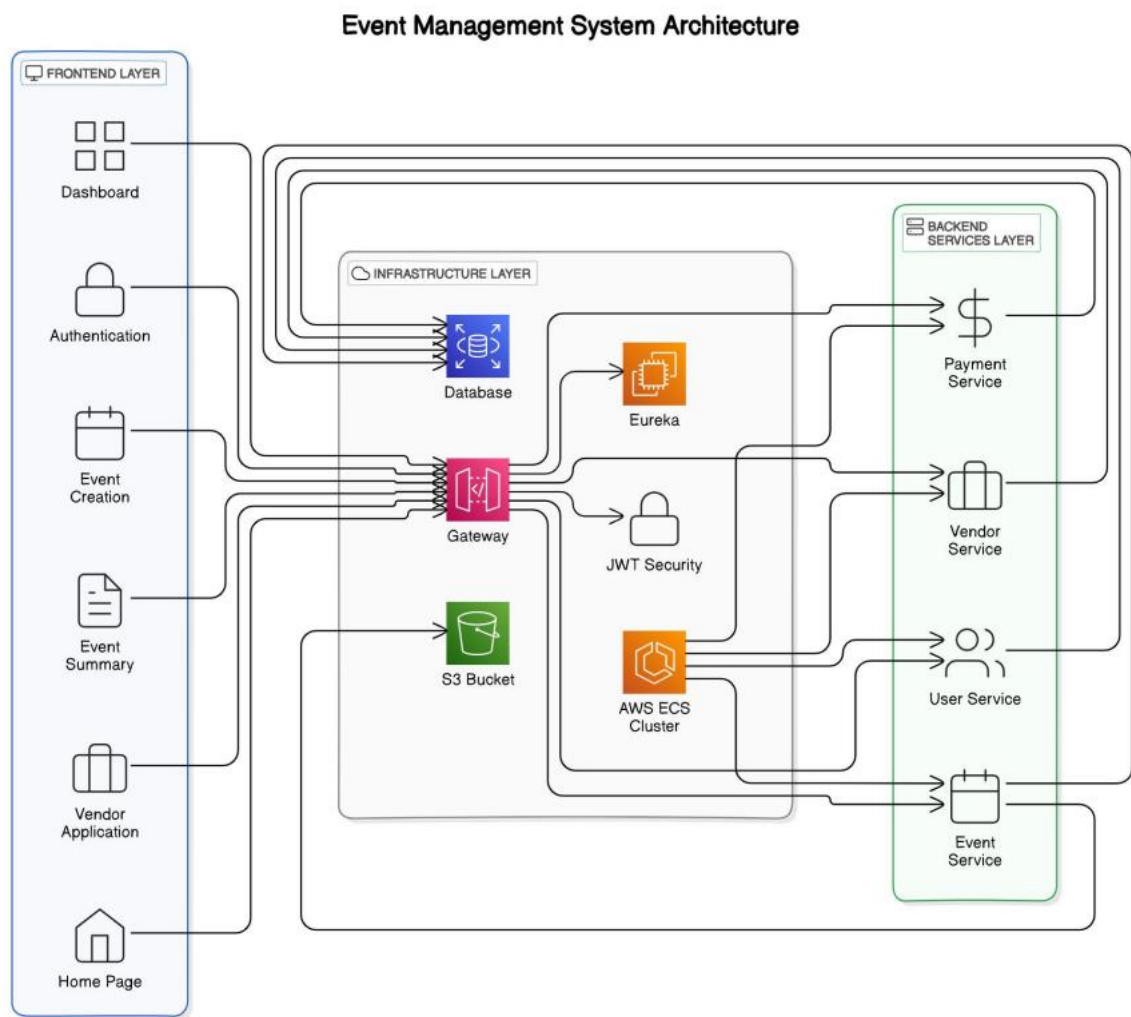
Event Management System Architecture

FRONTEND LAYER

Dashboard

Authentication

Event Creation

Event Summary

Vendor Application

Home Page

INFRASTRUCTURE LAYER

Database

Eureka

Gateway

JWT Security

S3 Bucket

AWS ECS Cluster

BACKEND SERVICES LAYER

Payment Service

Vendor Service

User Service

Event Service